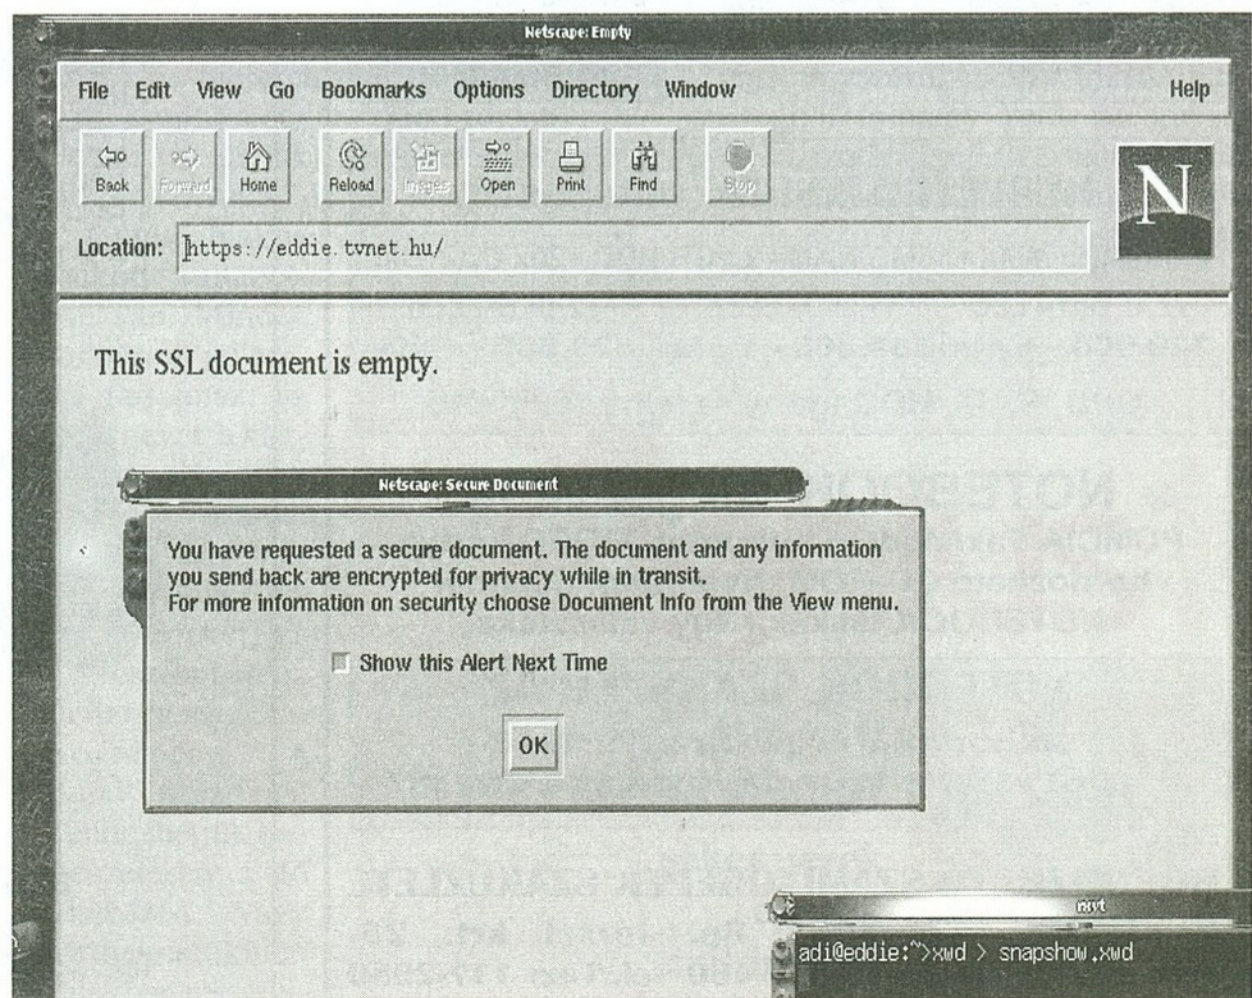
Netscape: Empty

File Edit View Go Bookmarks Options Directory Window Help

Back Forward Home Reload Images Open Print Find Stop

N

Location: https://eddie.tvnet.hu/

This SSL document is empty.

Netscape: Secure Document

You have requested a secure document. The document and any information you send back are encrypted for privacy while in transit.
For more information on security choose Document Info from the View menu.

Show this Alert Next Time

OK

rxvt

adi@eddie:~>xwd > snapshow.xwd